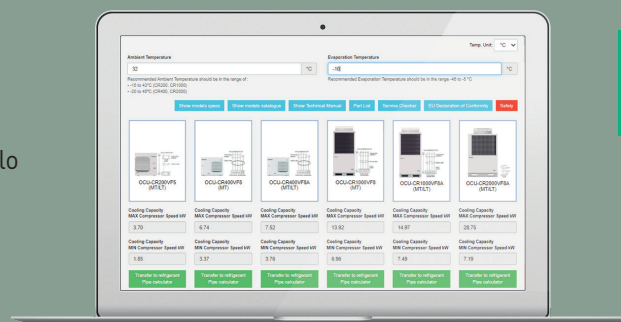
lo

Temp. Unit: °C

Ambient Temperature

32 °C

Recommended Ambient Temperature should be in the range of:
• -10 to 43°C (CR200, CR1000)
• -20 to 45°C (CR400, CR2000)

Evaporation Temperature

-10 °C

Recommended Evaporation Temperature should be in the range -45 to -5 °C

Show models specs | Show models catalogue | Show Technical Manual | Part List | Service Checker | EU Declaration of Conformity | Safety

OCU-CR200VF5 (MT/LT)

OCU-CR400VF8 (MT)

OCU-CR400VF8A (MT/LT)

OCU-CR1000VF8 (MT)

OCU-CR1000VF8A (MT/LT)

OCU-CR2000VF8A (MT/LT)

| Cooling Capacity MAX Compressor Speed kW | Cooling Capacity MAX Compressor Speed kW | Cooling Capacity MAX Compressor Speed kW | Cooling Capacity MAX Compressor Speed kW | Cooling Capacity MAX Compressor Speed kW | Cooling Capacity MAX Compressor Speed kW |
|---|---|---|---|---|---|
| 3.70 | 6.74 | 7.52 | 13.92 | 14.97 | 28.75 |

| Cooling Capacity MIN Compressor Speed kW | Cooling Capacity MIN Compressor Speed kW | Cooling Capacity MIN Compressor Speed kW | Cooling Capacity MIN Compressor Speed kW | Cooling Capacity MIN Compressor Speed kW | Cooling Capacity MIN Compressor Speed kW |
|---|---|---|---|---|---|
| 1.85 | 3.37 | 3.76 | 6.96 | 7.49 | 7.19 |

Transfer to refrigerant Pipe calculator | Transfer to refrigerant Pipe calculator | Transfer to refrigerant Pipe calculator | Transfer to refrigerant Pipe calculator | Transfer to refrigerant Pipe calculator | Transfer to refrigerant Pipe calculator